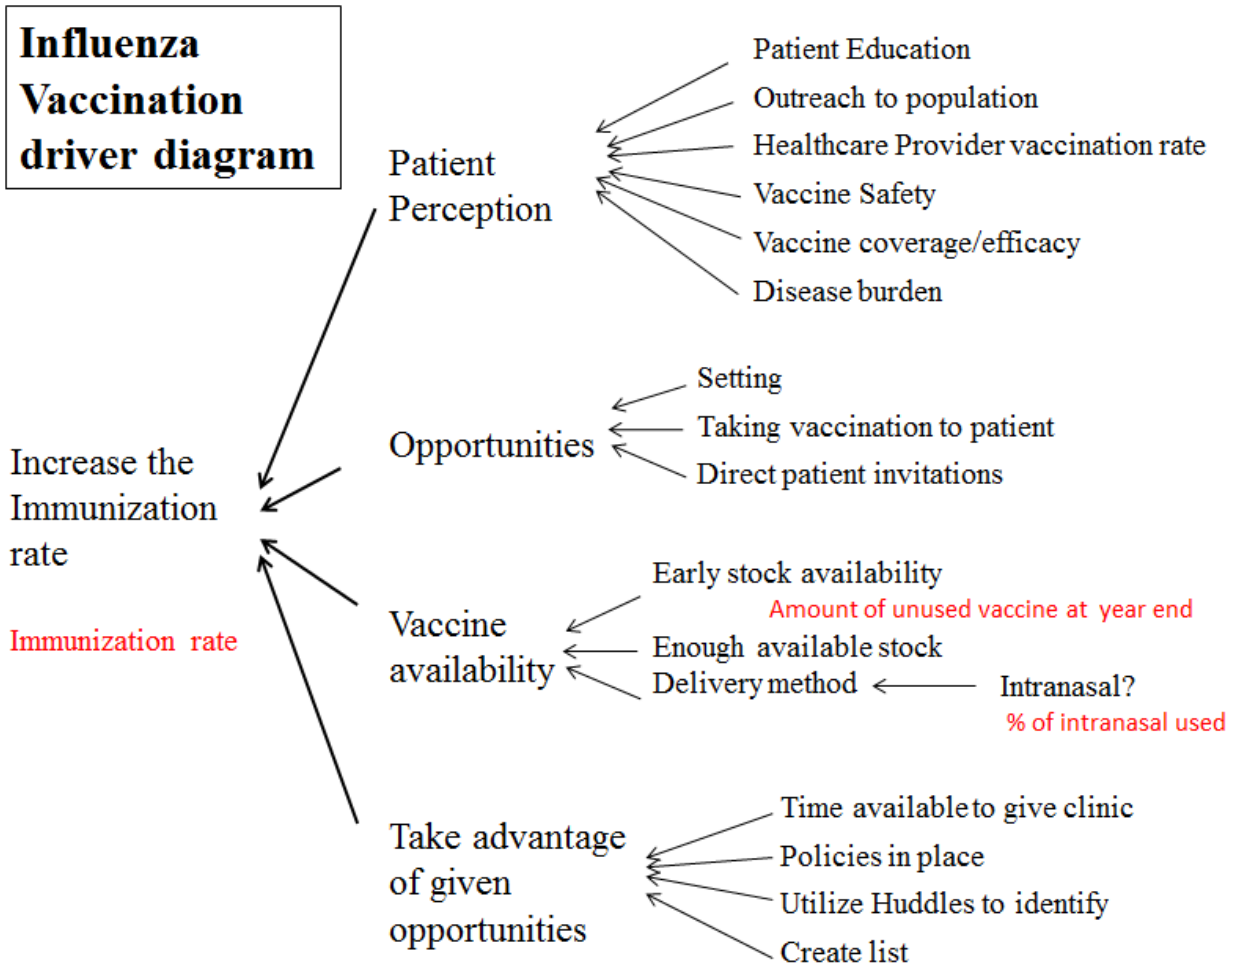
Influenza Vaccination driver diagram

Increase the Immunization rate

Immunization rate

Patient Perception

Patient Education
Outreach to population
Healthcare Provider vaccination rate
Vaccine Safety
Vaccine coverage/efficacy
Disease burden

Opportunities

Setting
Taking vaccination to patient
Direct patient invitations

Vaccine availability

Early stock availability
Amount of unused vaccine at year end
Enough available stock
Delivery method
Intranasal?
% of intranasal used

Take advantage of given opportunities

Time available to give clinic
Policies in place
Utilize Huddles to identify
Create list